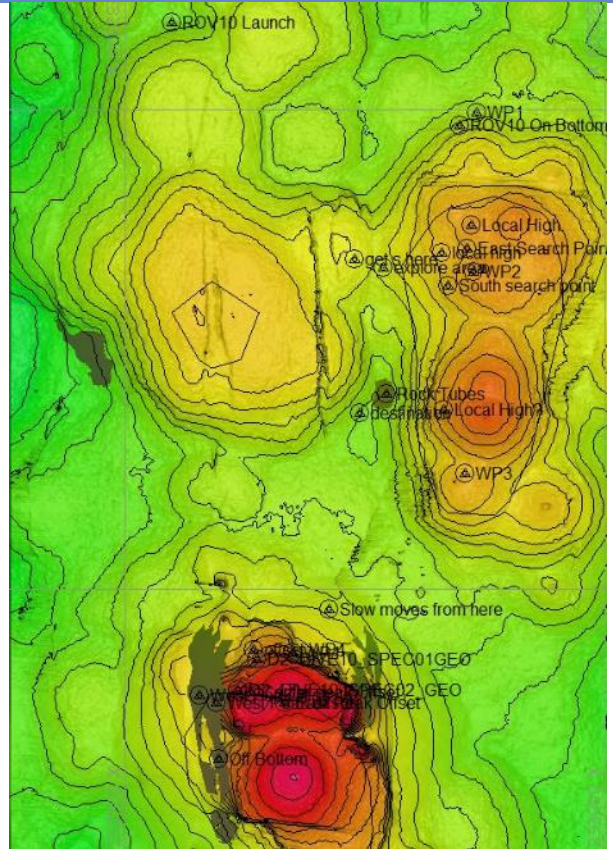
ROV10 Launch

WP1
ROV10 On Bottom

Local High
East Search Point
local high
WP2
get's here
explore area
South search point

Rock Tubes
destination
Local High?

WP3

Slow moves from here

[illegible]
D2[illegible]VE10_SPEC01GEO
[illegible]02_GEO
West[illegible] Offset

Off Bottom